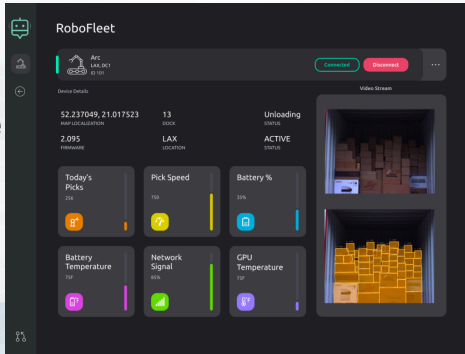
RoboFleet

Arc
LAX_DC1
ID 101

Connected
Disconnect

Device Details

52.237049, 21.017523
MAP LOCALIZATION

13
DOCK

Unloading
STATUS

2.095
FIRMWARE

LAX
LOCATION

ACTIVE
STATUS

Today's Picks
256

Pick Speed
750

Battery %
35%

Battery Temperature
75F

Network Signal
85%

GPU Temperature
75F

Video Stream